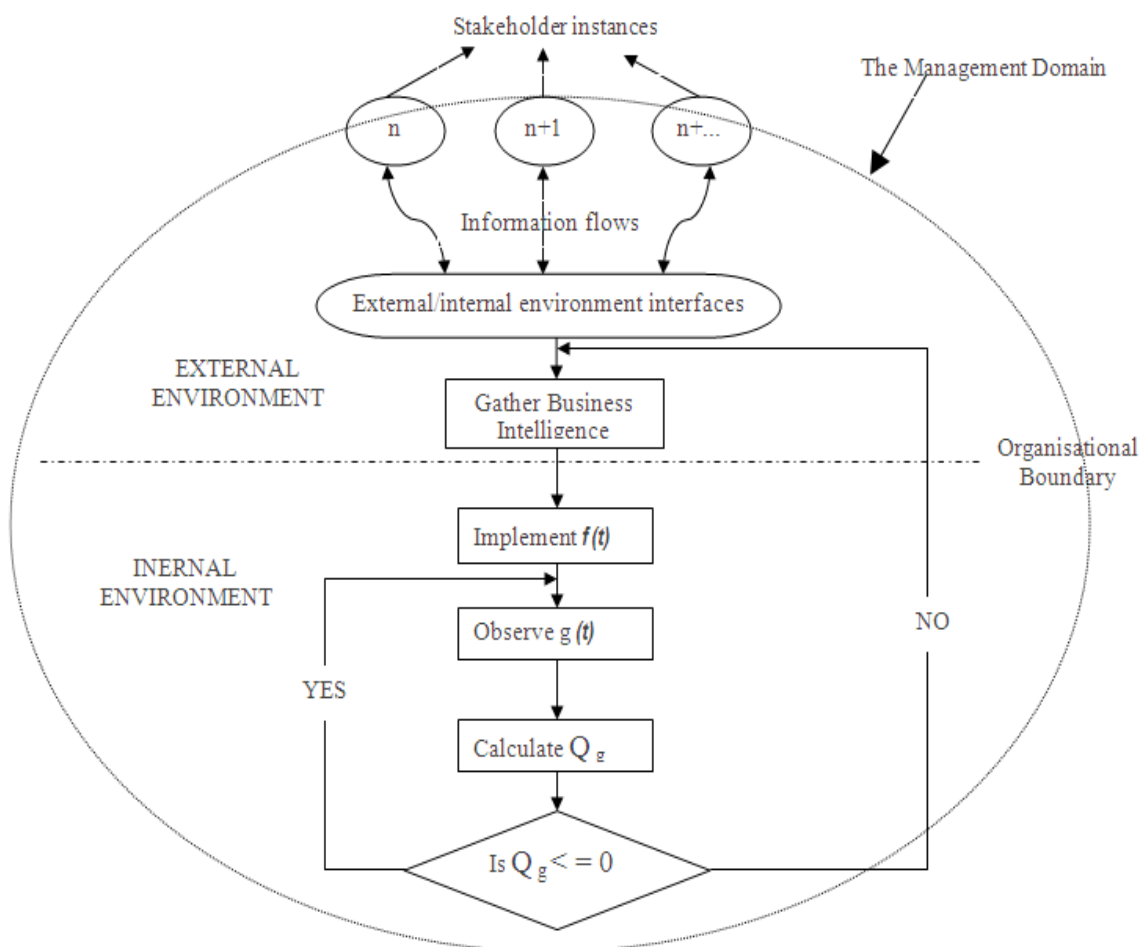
Stakeholder instances

The Management Domain

n

n+1

n+...

Information flows

External/internal environment interfaces

EXTERNAL ENVIRONMENT

Gather Business Intelligence

Organisational Boundary

Implement $f(t)$

INERNAL ENVIRONMENT

Observe $g(t)$

NO

YES

Calculate $Q_g$

Is $Q_g < = 0$